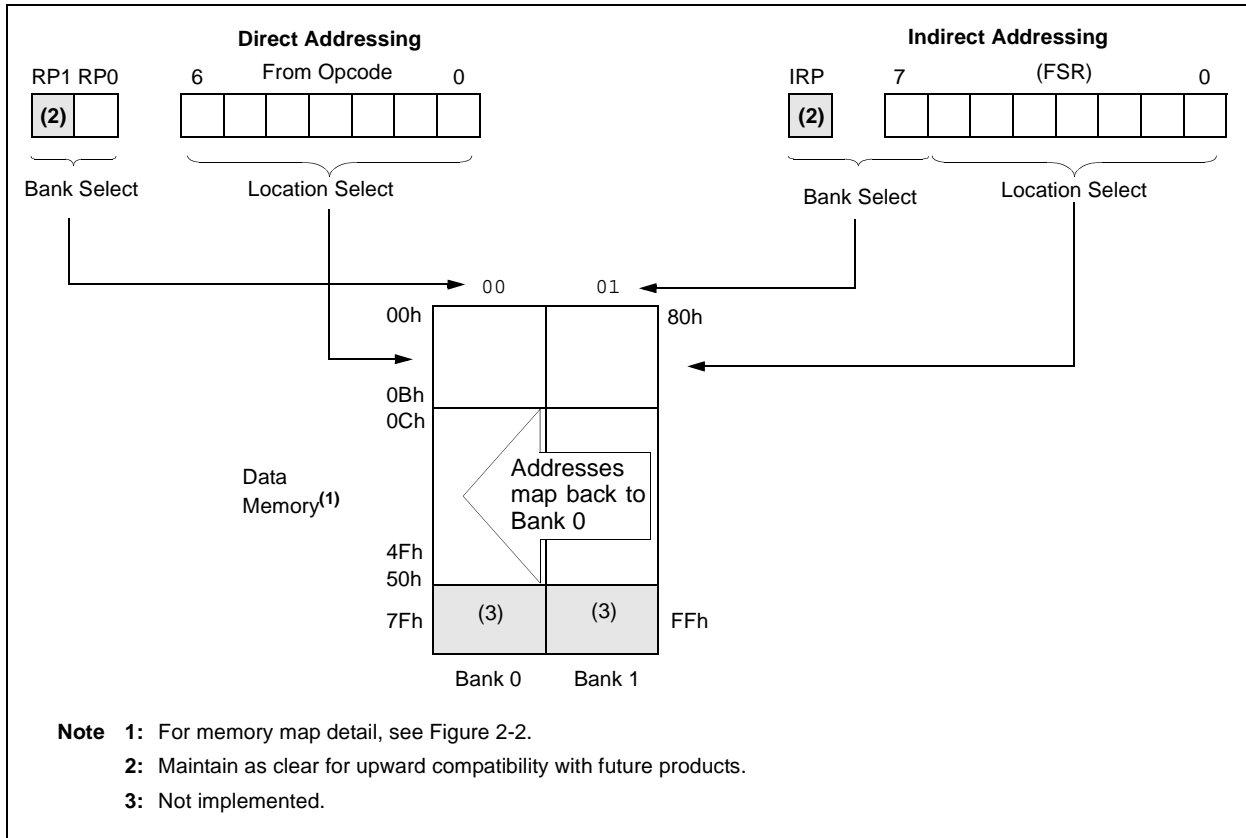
Direct Addressing

RP1 RP0 6 From Opcode 0

(2)

Bank Select

Location Select

Indirect Addressing

IRP 7 (FSR) 0

(2)

Bank Select

Location Select

00 01

00h

80h

0Bh

0Ch

Data Memory$^{(1)}$

Addresses map back to Bank 0

4Fh

50h

7Fh

(3)

(3)

FFh

Bank 0 Bank 1

**Note 1:** For memory map detail, see Figure 2-2.

**2:** Maintain as clear for upward compatibility with future products.

**3:** Not implemented.